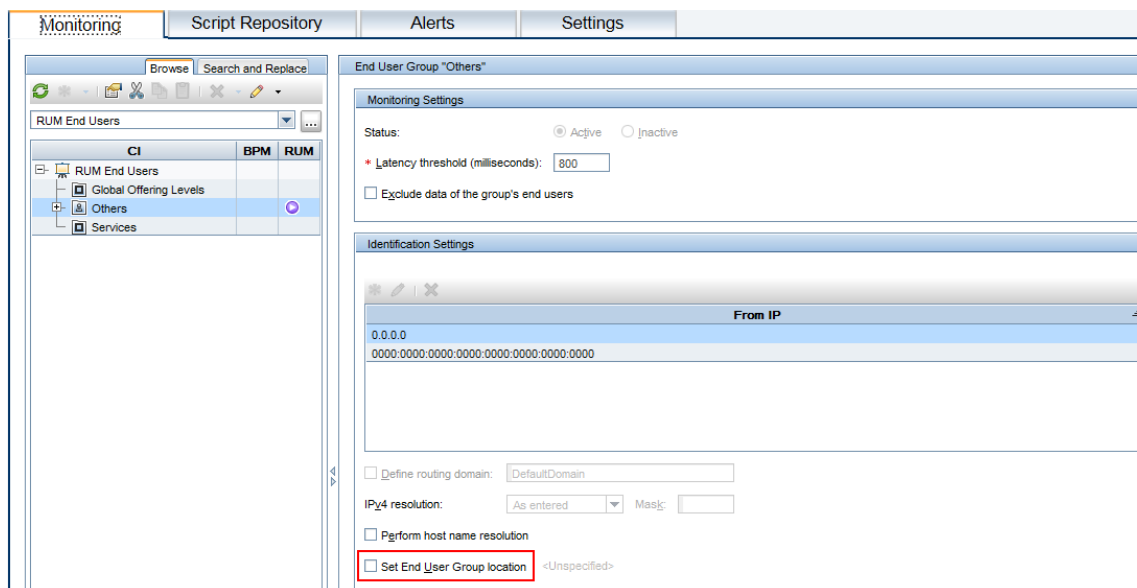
Monitoring
Script Repository
Alerts
Settings

Browse
Search and Replace

RUM End Users

| CI | BPM | RUM |
|---|---|---|
| RUM End Users | | |
| Global Offering Levels | | |
| Others | | |
| Services | | |

End User Group "Others"

Monitoring Settings

Status:
Active
Inactive

* Latency threshold (milliseconds): 800

Exclude data of the group's end users

Identification Settings

| From IP |
|---|
| 0.0.0.0 |
| 0000:0000:0000:0000:0000:0000:0000:0000 |

Define routing domain: DefaultDomain

IPv4 resolution: As entered Mask:

Perform host name resolution

Set End User Group location <Unspecified>